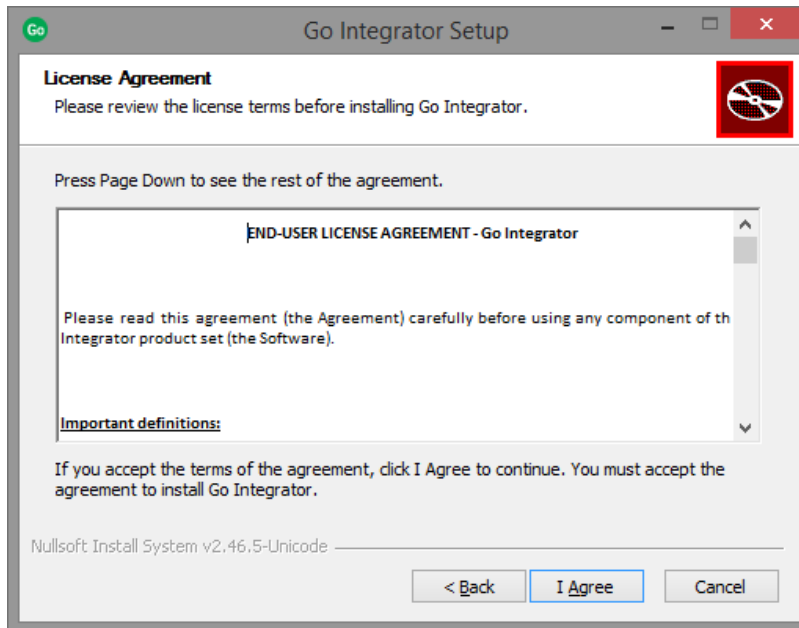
Go

Go Integrator Setup

License Agreement

Please review the license terms before installing Go Integrator.

Press Page Down to see the rest of the agreement.

END-USER LICENSE AGREEMENT - Go Integrator

Please read this agreement (the Agreement) carefully before using any component of th Integrator product set (the Software).

Important definitions:

If you accept the terms of the agreement, click I Agree to continue. You must accept the agreement to install Go Integrator.

Nullsoft Install System v2.46.5-Unicode

< Back

I Agree

Cancel